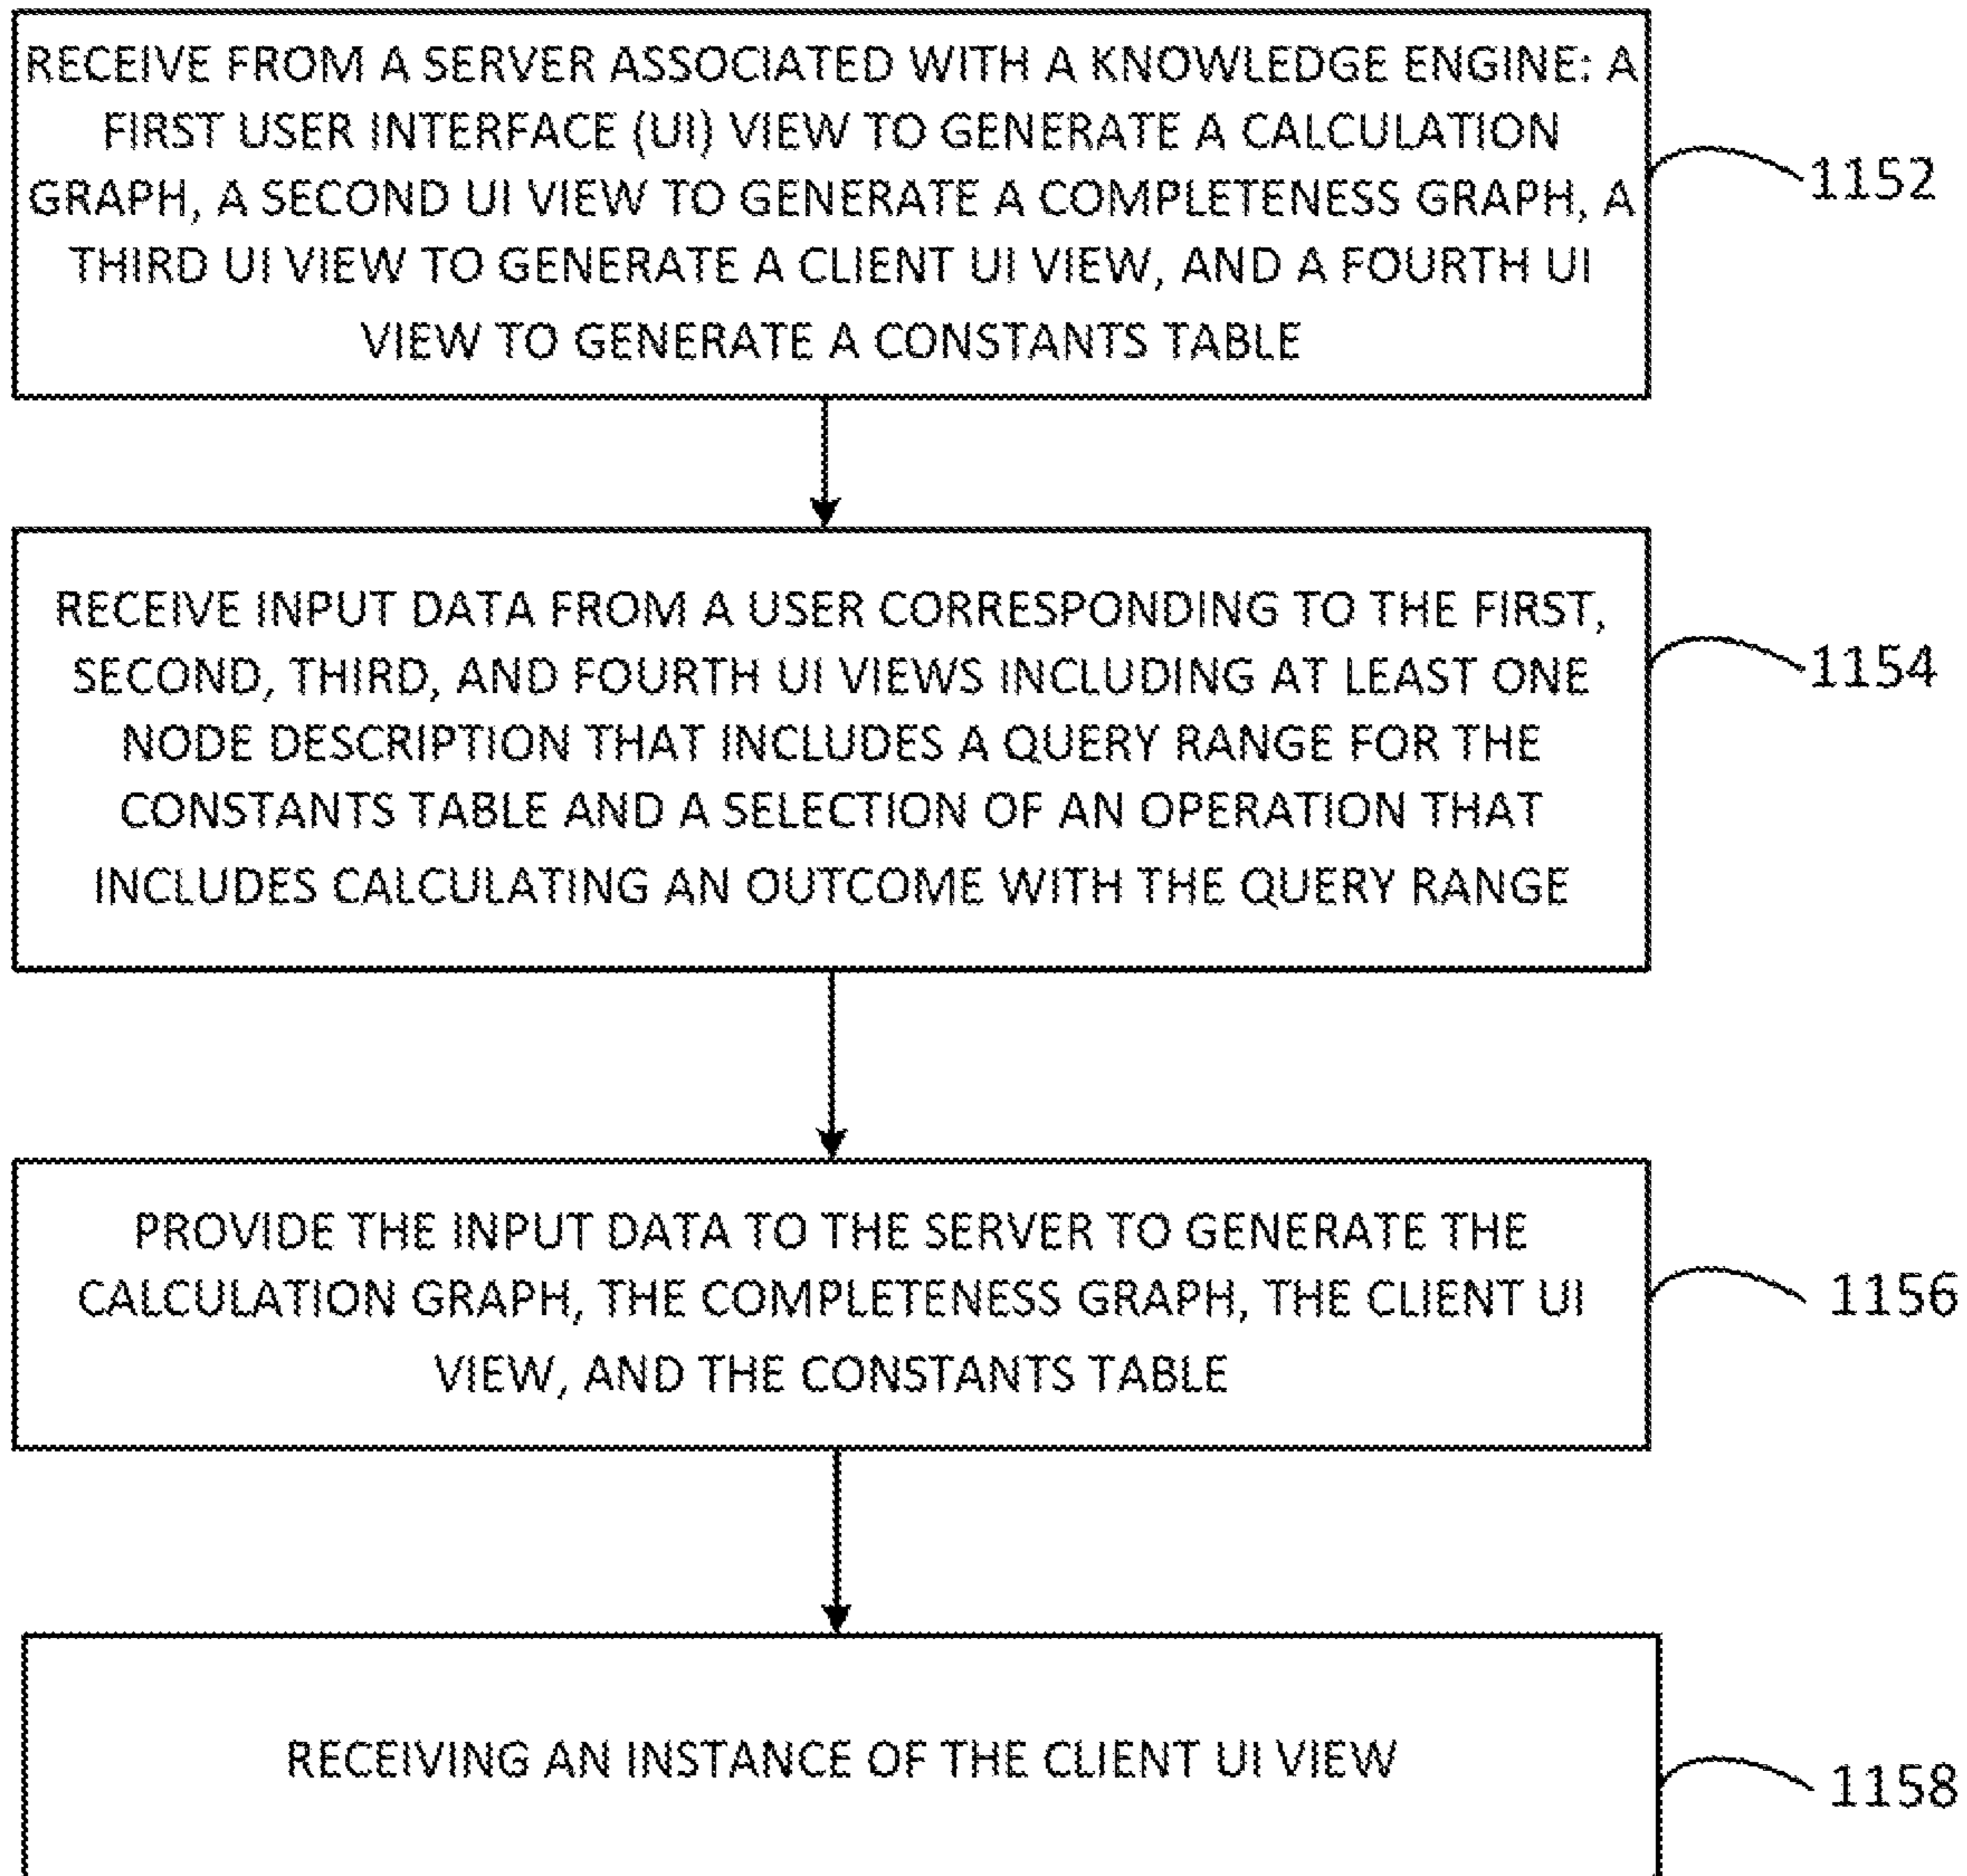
RECEIVE FROM A SERVER ASSOCIATED WITH A KNOWLEDGE ENGINE: A FIRST USER INTERFACE (UI) VIEW TO GENERATE A CALCULATION GRAPH, A SECOND UI VIEW TO GENERATE A COMPLETENESS GRAPH, A THIRD UI VIEW TO GENERATE A CLIENT UI VIEW, AND A FOURTH UI VIEW TO GENERATE A CONSTANTS TABLE

1152

RECEIVE INPUT DATA FROM A USER CORRESPONDING TO THE FIRST, SECOND, THIRD, AND FOURTH UI VIEWS INCLUDING AT LEAST ONE NODE DESCRIPTION THAT INCLUDES A QUERY RANGE FOR THE CONSTANTS TABLE AND A SELECTION OF AN OPERATION THAT INCLUDES CALCULATING AN OUTCOME WITH THE QUERY RANGE

1154

PROVIDE THE INPUT DATA TO THE SERVER TO GENERATE THE CALCULATION GRAPH, THE COMPLETENESS GRAPH, THE CLIENT UI VIEW, AND THE CONSTANTS TABLE

1156

RECEIVING AN INSTANCE OF THE CLIENT UI VIEW

1158